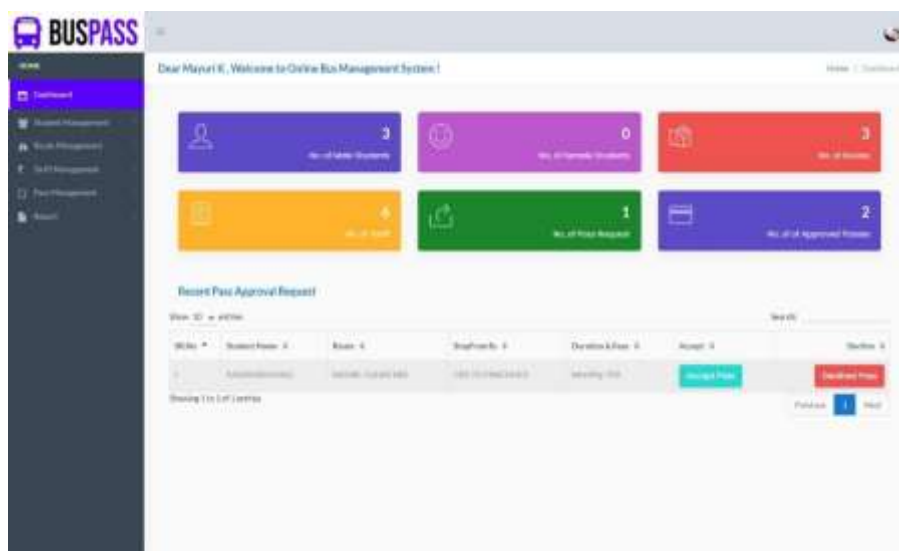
BUSPASS

Dear Mayuri K , Welcome to Online Bus Management System !

Home / Dashboard

HOME

Dashboard

Student Management

Route Management

Staff Management

Pass Management

Report

3
No. of Male Students

0
No. of Female Students

3
No. of Routes

6
No. of Staff

1
No. of Pass Request

2
No. of Approved Passes

Recent Pass Approval Request

Show 10 entries

Search:

| SR.No. | Student Name | Route | StopFrom-To | Duration & Fees | Accept | Decline |
|---|---|---|---|---|---|---|
| 1 | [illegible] | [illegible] | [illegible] | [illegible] | Accept Pass | Decline Pass |

Showing 1 to 1 of 1 entries

Previous 1 Next